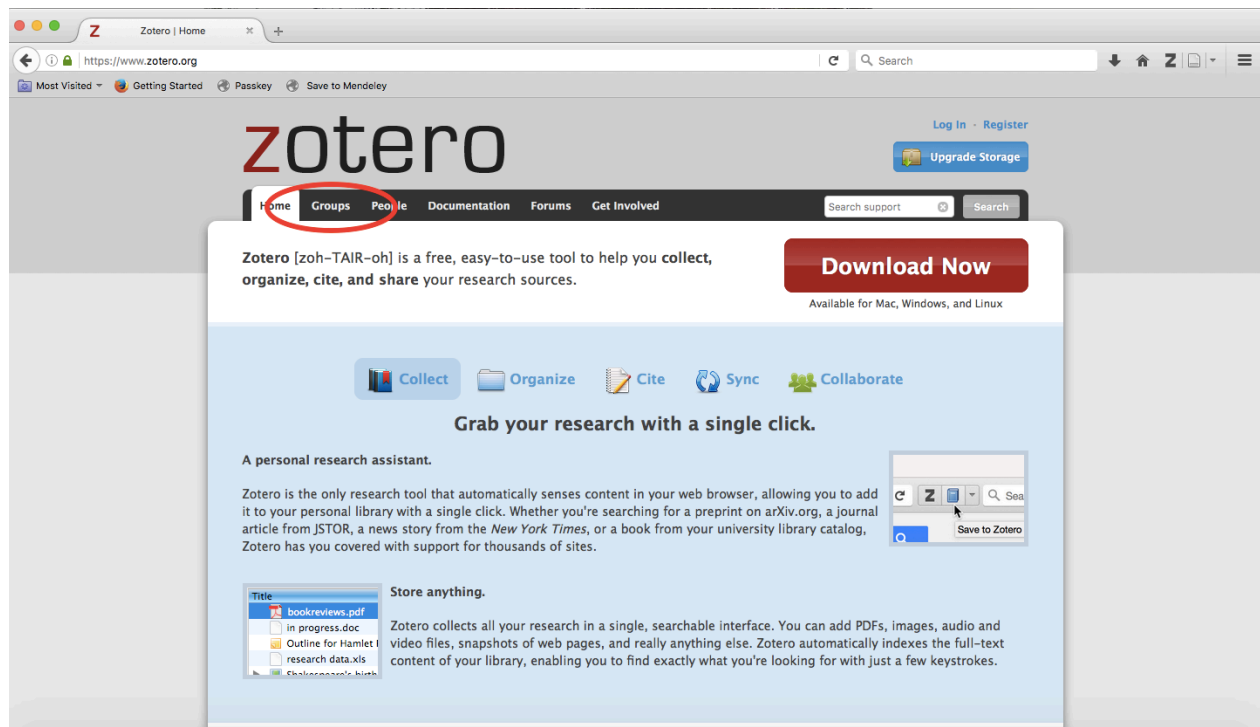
Zotero | Home

https://www.zotero.org

Search

Most Visited Getting Started Passkey Save to Mendeley

zotero

Log In · Register

Upgrade Storage

Home Groups People Documentation Forums Get Involved

Search support

Search

**Zotero** [zoh-TAIR-oh] is a free, easy-to-use tool to help you **collect, organize, cite, and share** your research sources.

Download Now

Available for Mac, Windows, and Linux

Collect Organize Cite Sync Collaborate

Grab your research with a single click.

**A personal research assistant.**

Zotero is the only research tool that automatically senses content in your web browser, allowing you to add it to your personal library with a single click. Whether you're searching for a preprint on arXiv.org, a journal article from JSTOR, a news story from the *New York Times*, or a book from your university library catalog, Zotero has you covered with support for thousands of sites.

Sea

Save to Zotero

Title

bookreviews.pdf

in progress.doc

Outline for Hamlet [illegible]

research data.xls

Shakespeare's birth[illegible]

**Store anything.**

Zotero collects all your research in a single, searchable interface. You can add PDFs, images, audio and video files, snapshots of web pages, and really anything else. Zotero automatically indexes the full-text content of your library, enabling you to find exactly what you're looking for with just a few keystrokes.